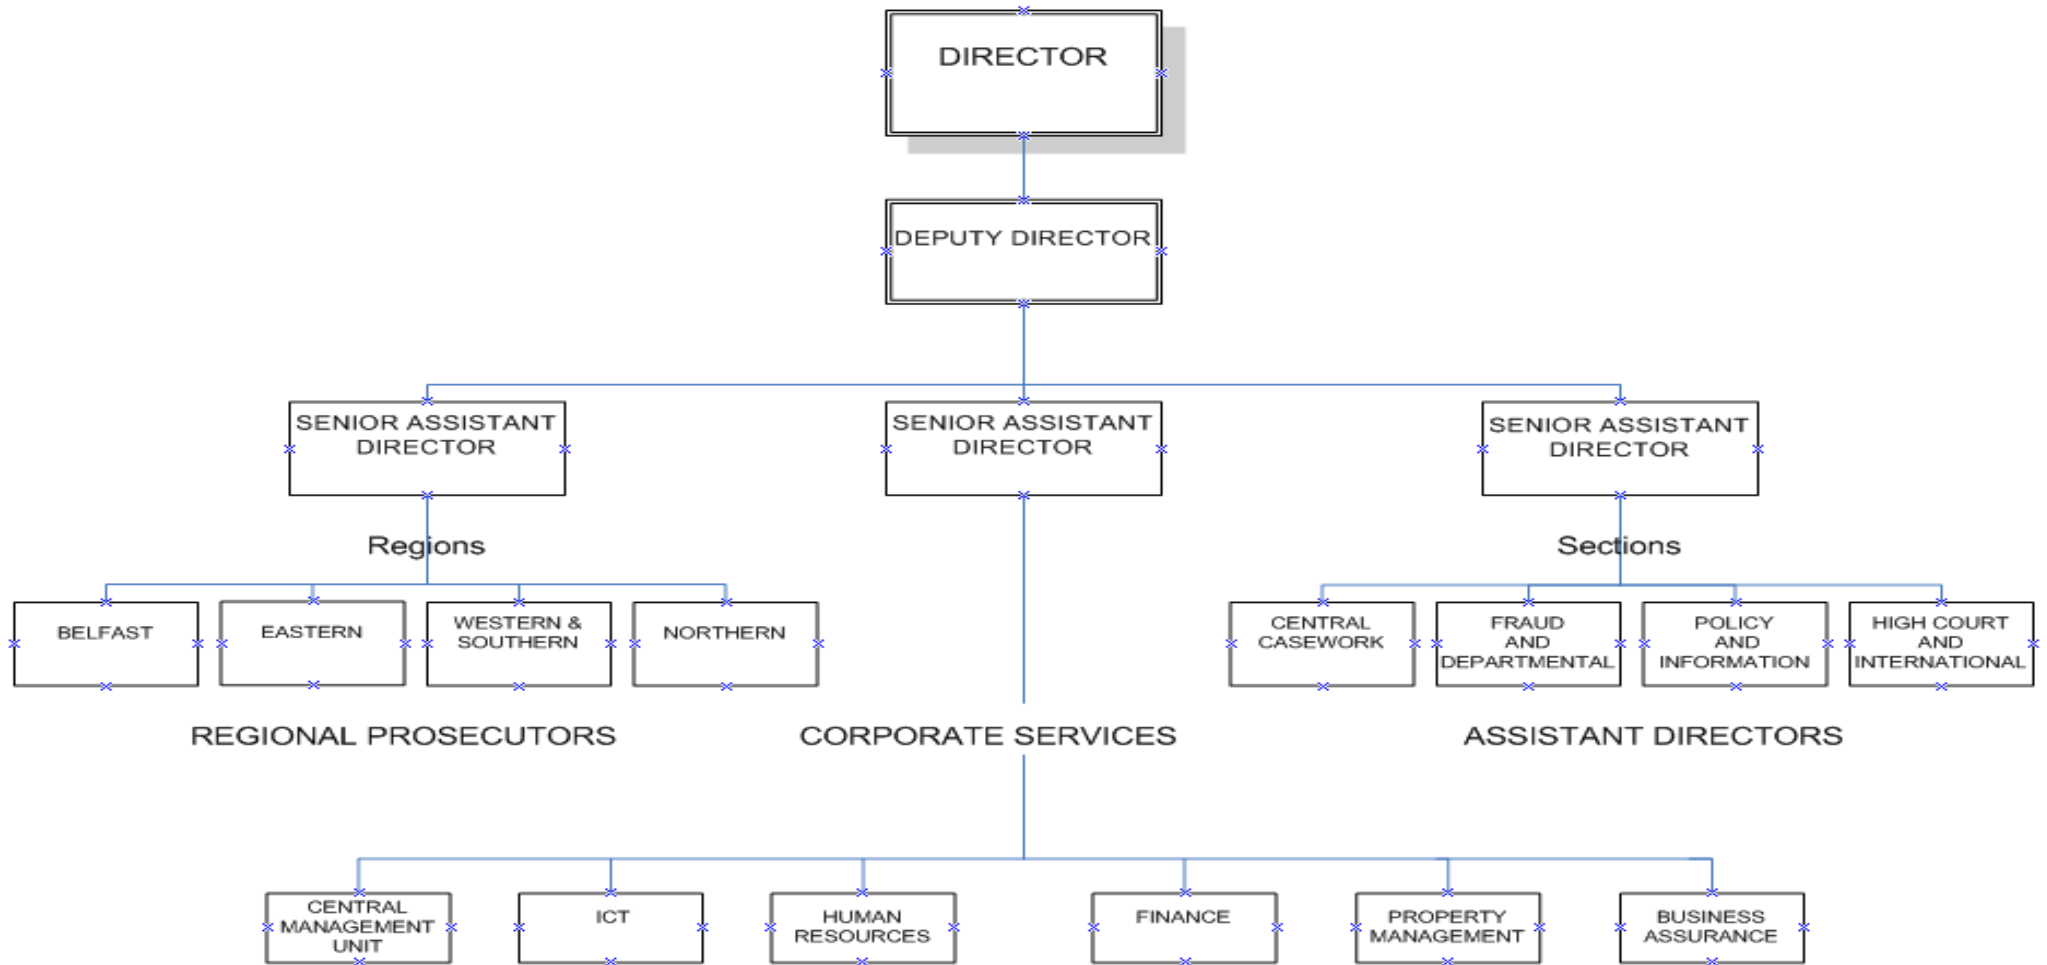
DIRECTOR

DEPUTY DIRECTOR

SENIOR ASSISTANT DIRECTOR

SENIOR ASSISTANT DIRECTOR

SENIOR ASSISTANT DIRECTOR

Regions

BELFAST

EASTERN

WESTERN & SOUTHERN

NORTHERN

REGIONAL PROSECUTORS

CORPORATE SERVICES

Sections

CENTRAL CASEWORK

FRAUD AND DEPARTMENTAL

POLICY AND INFORMATION

HIGH COURT AND INTERNATIONAL

ASSISTANT DIRECTORS

CENTRAL MANAGEMENT UNIT

ICT

HUMAN RESOURCES

FINANCE

PROPERTY MANAGEMENT

BUSINESS ASSURANCE